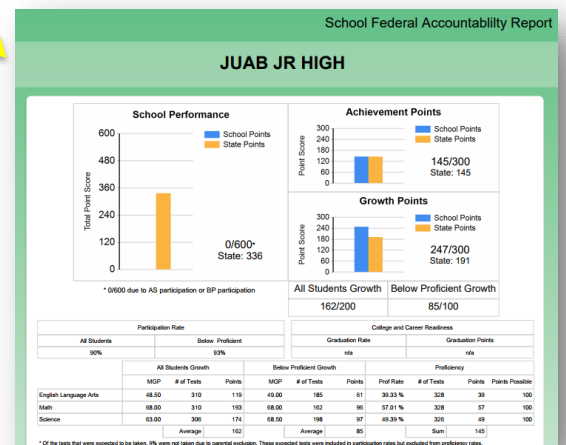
School Federal Accountablilty Report

JUAB JR HIGH

School Performance

Total Point Score

600
480
360
240
120
0

School Points
State Points

0/600*
State: 336

* 0/600 due to AS participation or BP participation

Achievement Points

Point Score

300
240
180
120
60
0

School Points
State Points

145/300
State: 145

Growth Points

Point Score

300
240
180
120
60
0

School Points
State Points

247/300
State: 191

| All Students Growth | Below Proficient Growth |
|---|---|
| 162/200 | 85/100 |

| Participation Rate | |
|---|---|
| All Students | Below Proficient |
| 90% | 93% |

| College and Career Readiness | |
|---|---|
| Graduation Rate | Graduation Points |
| n/a | n/a |

| | All Students Growth | | | Below Proficient Growth | | | Proficiency | | | |
|---|---|---|---|---|---|---|---|---|---|---|
| | MGP | # of Tests | Points | MGP | # of Tests | Points | Prof Rate | # of Tests | Points | Points Possible |
| English Language Arts | 48.50 | 310 | 119 | 49.00 | 185 | 61 | 39.33 % | 328 | 39 | 100 |
| Math | 68.00 | 310 | 193 | 68.00 | 182 | 96 | 57.01 % | 328 | 57 | 100 |
| Science | 63.00 | 300 | 174 | 68.50 | 198 | 97 | 49.39 % | 326 | 49 | 100 |
| | | Average | 162 | | Average | 85 | | Sum | 145 | |

* Of the tests that were expected to be taken, 9% were not taken due to parental exclusion. These expected tests were included in participation rates but excluded from proficiency rates.